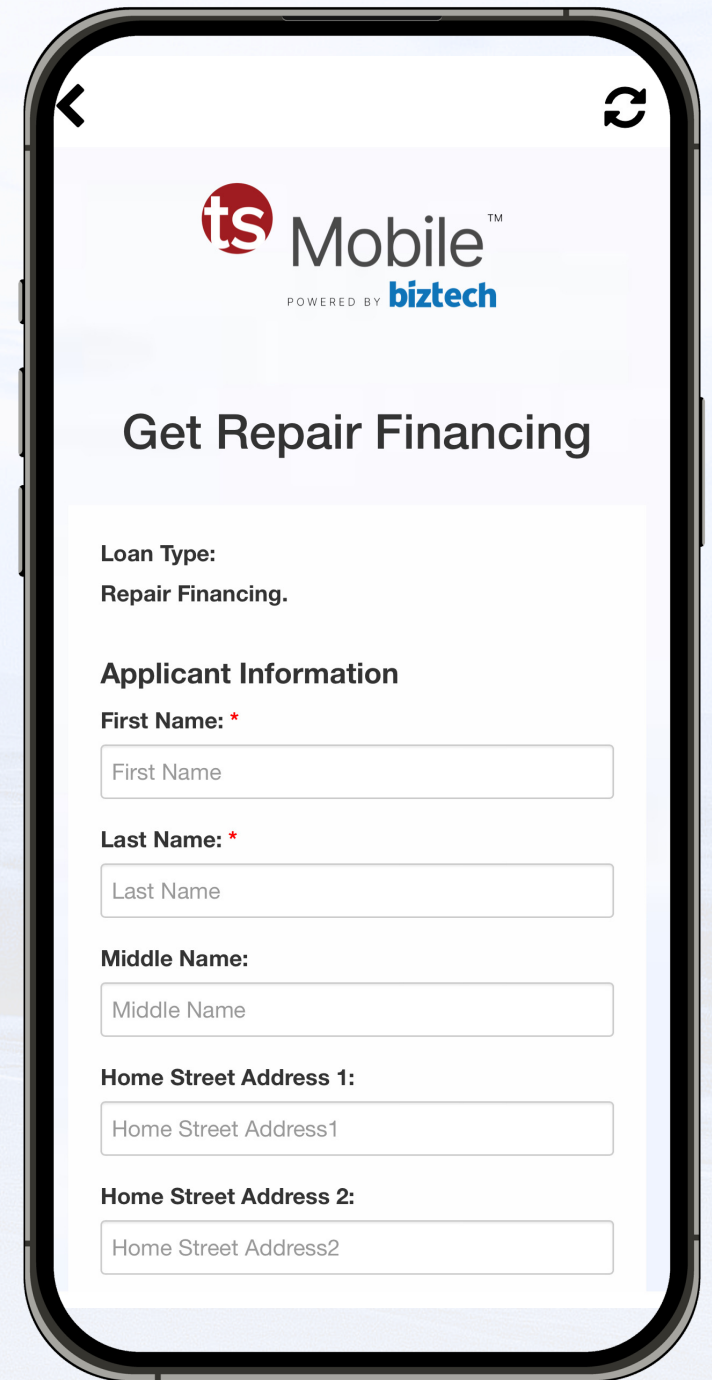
ts Mobile™
POWERED BY biztech

Get Repair Financing

Loan Type:
Repair Financing.

Applicant Information
First Name: *
First Name

Last Name: *
Last Name

Middle Name:
Middle Name

Home Street Address 1:
Home Street Address1

Home Street Address 2:
Home Street Address2